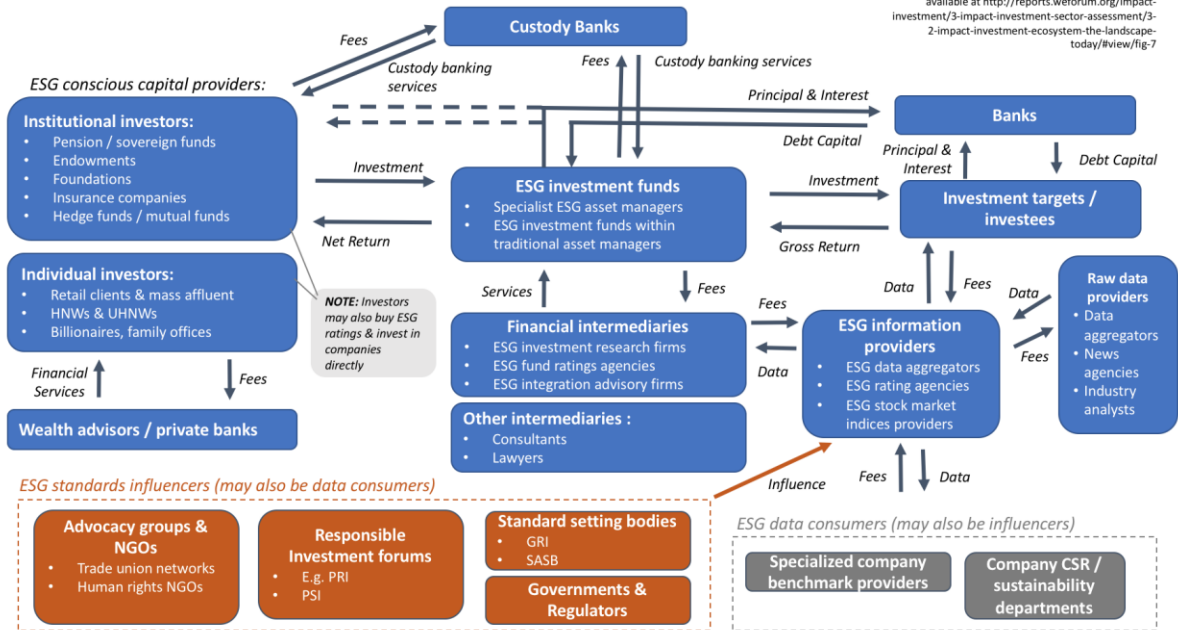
available at http://reports.weforum.org/impact-investment/3-impact-investment-sector-assessment/3-2-impact-investment-ecosystem-the-landscape-today/#view/fig-7

Custody Banks

Fees

Custody banking services

Fees

Custody banking services

ESG conscious capital providers:

Institutional investors:
• Pension / sovereign funds
• Endowments
• Foundations
• Insurance companies
• Hedge funds / mutual funds

Principal & Interest

Banks

Debt Capital

Principal & Interest

Debt Capital

Investment

ESG investment funds
• Specialist ESG asset managers
• ESG investment funds within traditional asset managers

Investment

Investment targets / investees

Net Return

Gross Return

Individual investors:
• Retail clients & mass affluent
• HNWs & UHNWs
• Billionaires, family offices

NOTE: Investors may also buy ESG ratings & invest in companies directly

Services

Fees

Data

Fees

Raw data providers
• Data aggregators
• News agencies
• Industry analysts

Data

Fees

Financial intermediaries
• ESG investment research firms
• ESG fund ratings agencies
• ESG integration advisory firms

Fees

Data

ESG information providers
• ESG data aggregators
• ESG rating agencies
• ESG stock market indices providers

Financial Services

Fees

Wealth advisors / private banks

Other intermediaries :
• Consultants
• Lawyers

ESG standards influencers (may also be data consumers)

Influence

Fees

Data

Advocacy groups & NGOs
• Trade union networks
• Human rights NGOs

Responsible Investment forums
• E.g. PRI
• PSI

Standard setting bodies
• GRI
• SASB

Governments & Regulators

ESG data consumers (may also be influencers)

Specialized company benchmark providers

Company CSR / sustainability departments